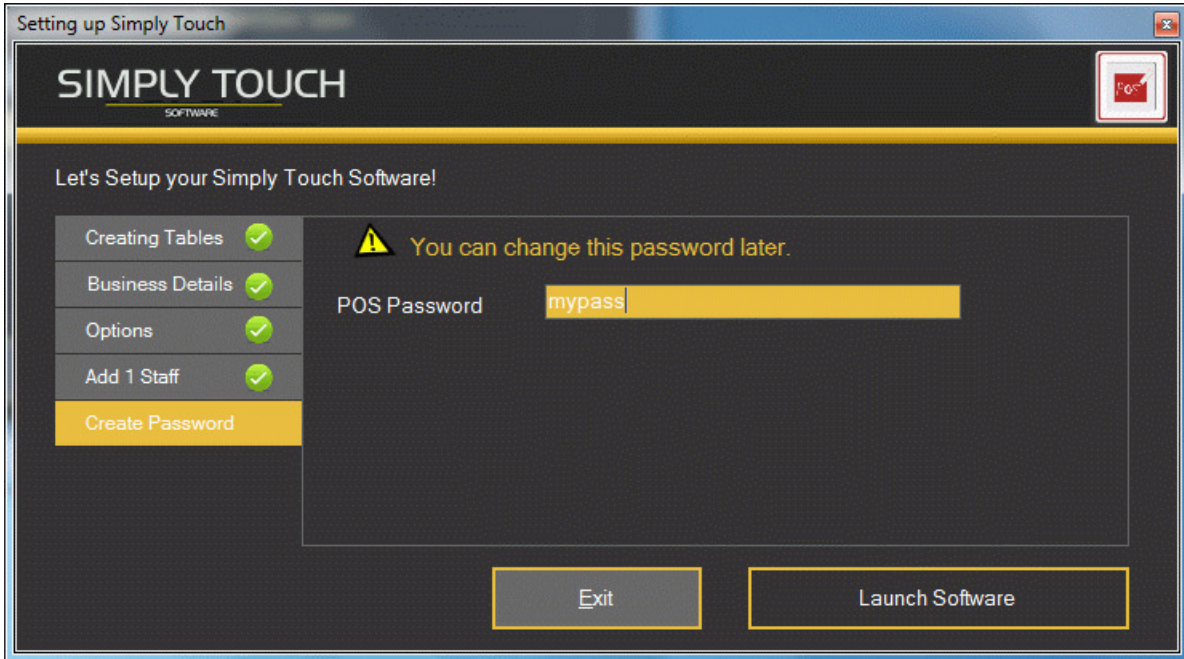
Setting up Simply Touch

SIMPLY TOUCH
SOFTWARE

POS

Let's Setup your Simply Touch Software!

Creating Tables
Business Details
Options
Add 1 Staff
Create Password

You can change this password later.

POS Password mypass

Exit

Launch Software